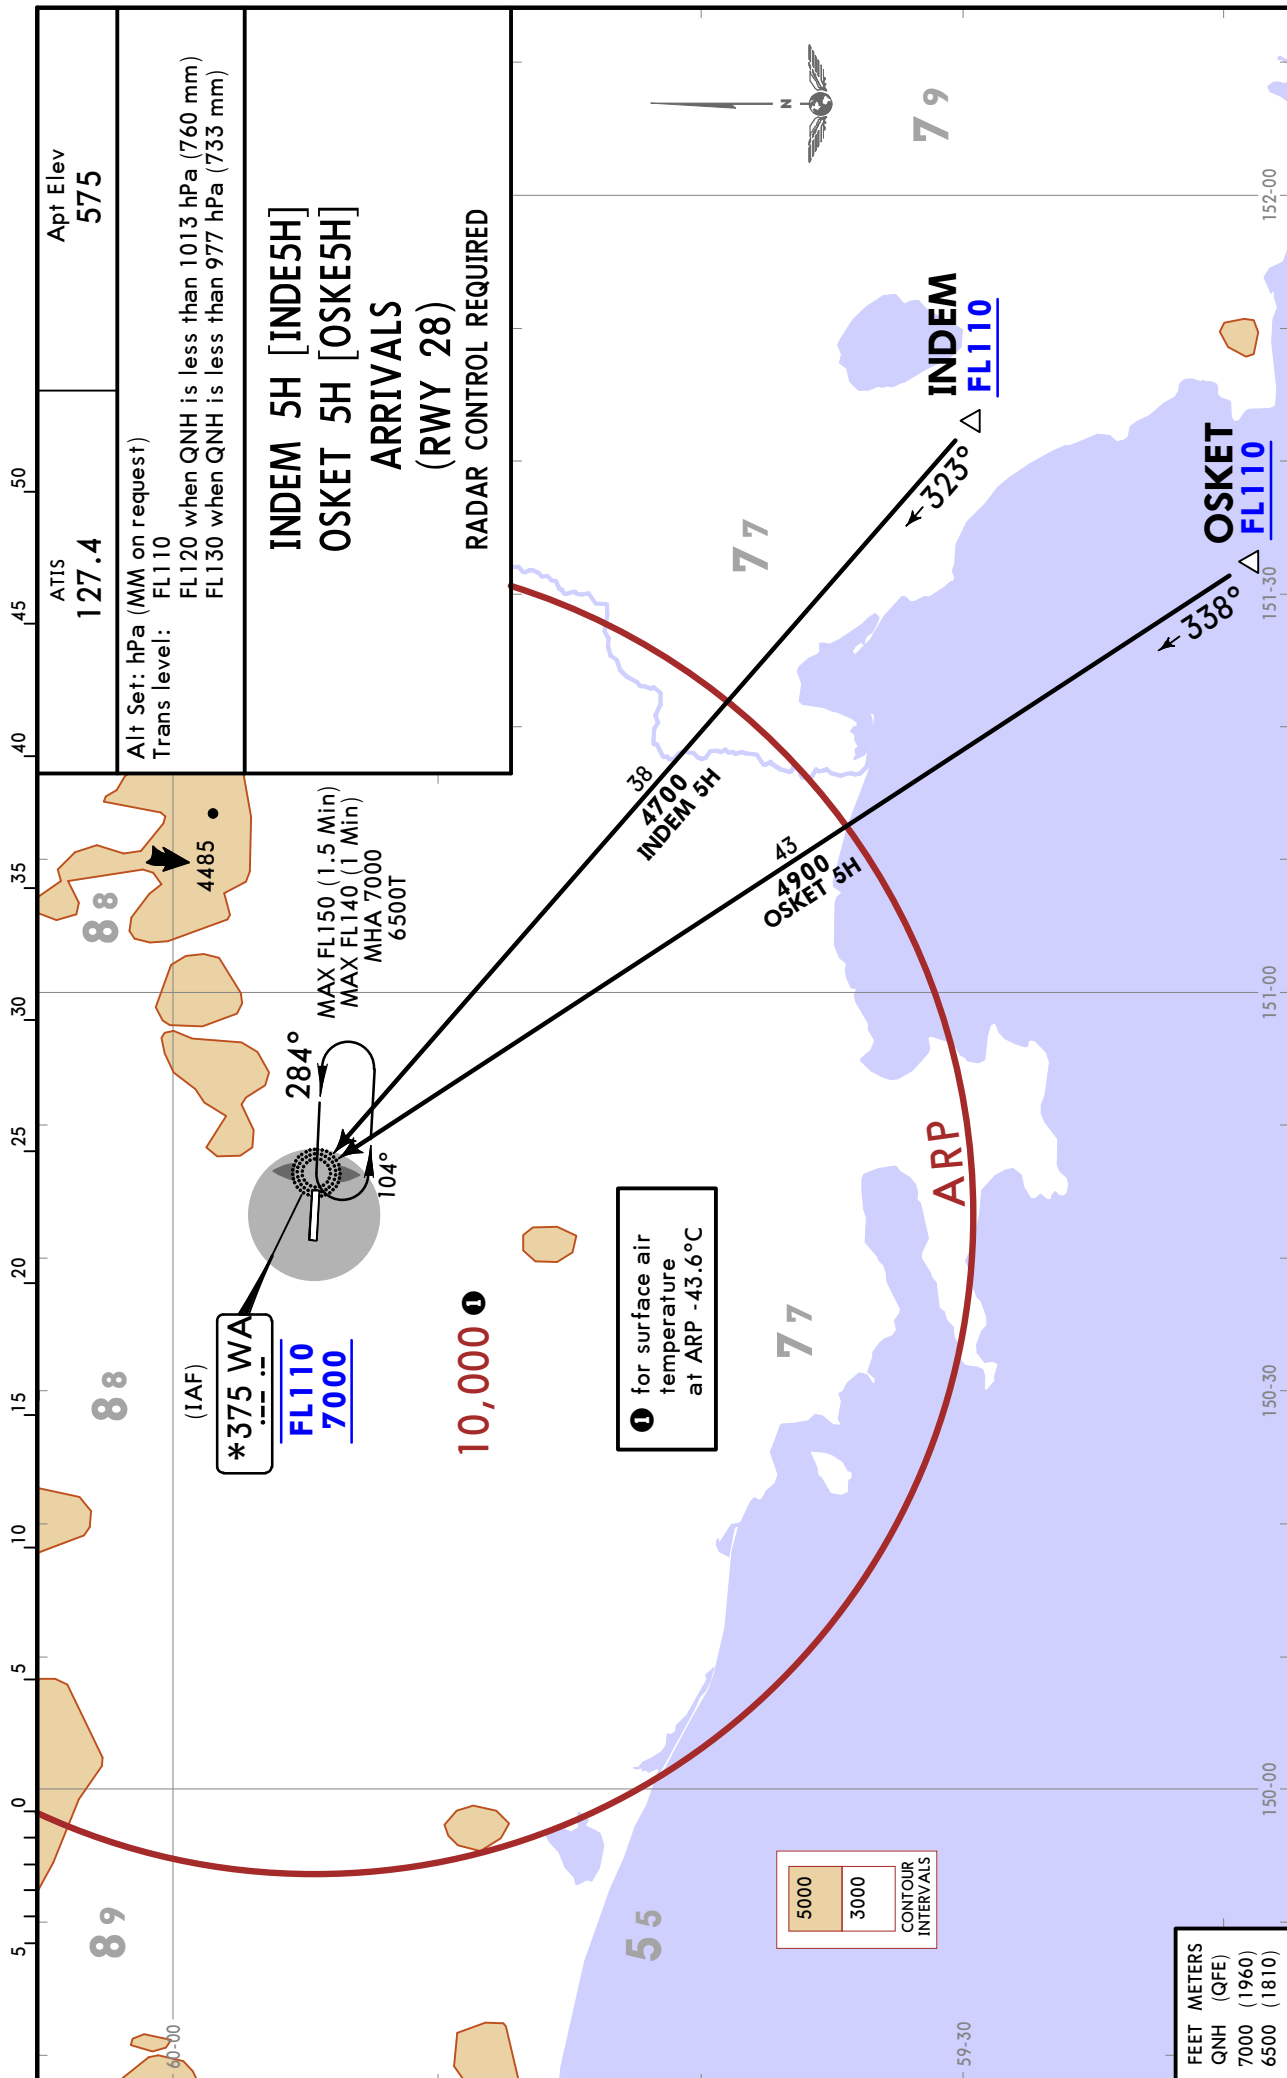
Apt Elev
575

ATIS
127.4

Alt Set: hPa (MM on request)
Trans level: FL110
FL120 when QNH is less than 1013 hPa (760 mm)
FL130 when QNH is less than 977 hPa (733 mm)

INDEM 5H [INDE5H]
OSKET 5H [OSKE5H]
ARRIVALS
(RWY 28)
RADAR CONTROL REQUIRED

INDEM
FL110

OSKET
FL110

323°

338°

38
4700
INDEM 5H

43
4900
OSKET 5H

4485

MAX FL150 (1.5 Min)
MAX FL140 (1 Min)
MHA 7000
6500T

284°

104°

(IAF)
*375 WA
FL110
7000

10,000 ❶

❶ for surface air temperature at ARP -43.6°C

ARP

88
88
89
77
77
79
55

5000
3000
CONTOUR INTERVALS

FEET METERS
QNH (QFE)
7000 (1960)
6500 (1810)

50
45
40
35
30
25
20
15
10
5
0
5

152-00
151-30
151-00
150-30
150-00
60-00
59-30